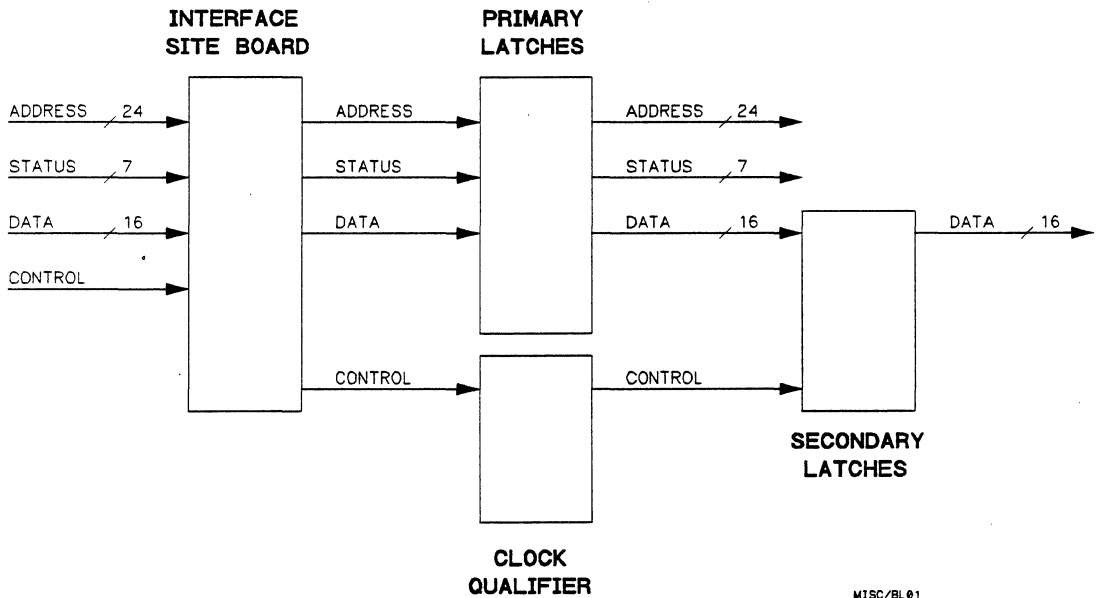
INTERFACE SITE BOARD

PRIMARY LATCHES

ADDRESS 24

STATUS 7

DATA 16

CONTROL

ADDRESS

STATUS

DATA

CONTROL

ADDRESS 24

STATUS 7

DATA 16

CONTROL

DATA 16

SECONDARY LATCHES

CLOCK QUALIFIER

MISC/BL01